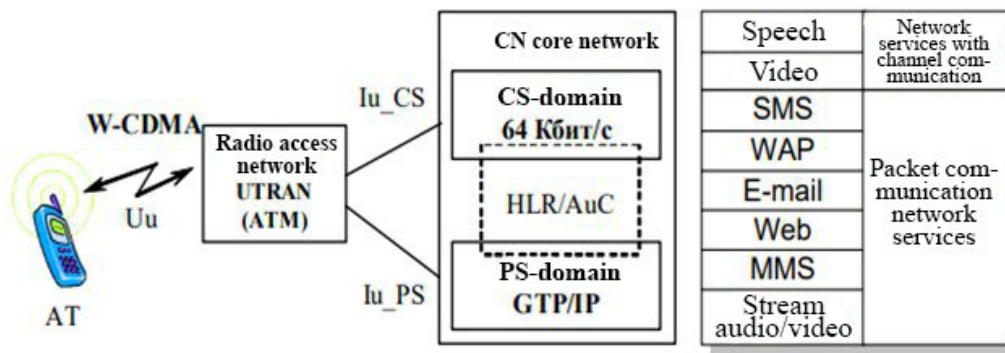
W-CDMA

Uu

AT

Radio access network UTRAN (ATM)

Iu_CS

Iu_PS

CN core network

CS-domain 64 Кбит/с

HLR/AuC

PS-domain GTP/IP

| Speech | Network services with channel communication |
|---|---|
| Video | |
| SMS | Packet communication network services |
| WAP | |
| E-mail | |
| Web | |
| MMS | |
| Stream audio/video | |